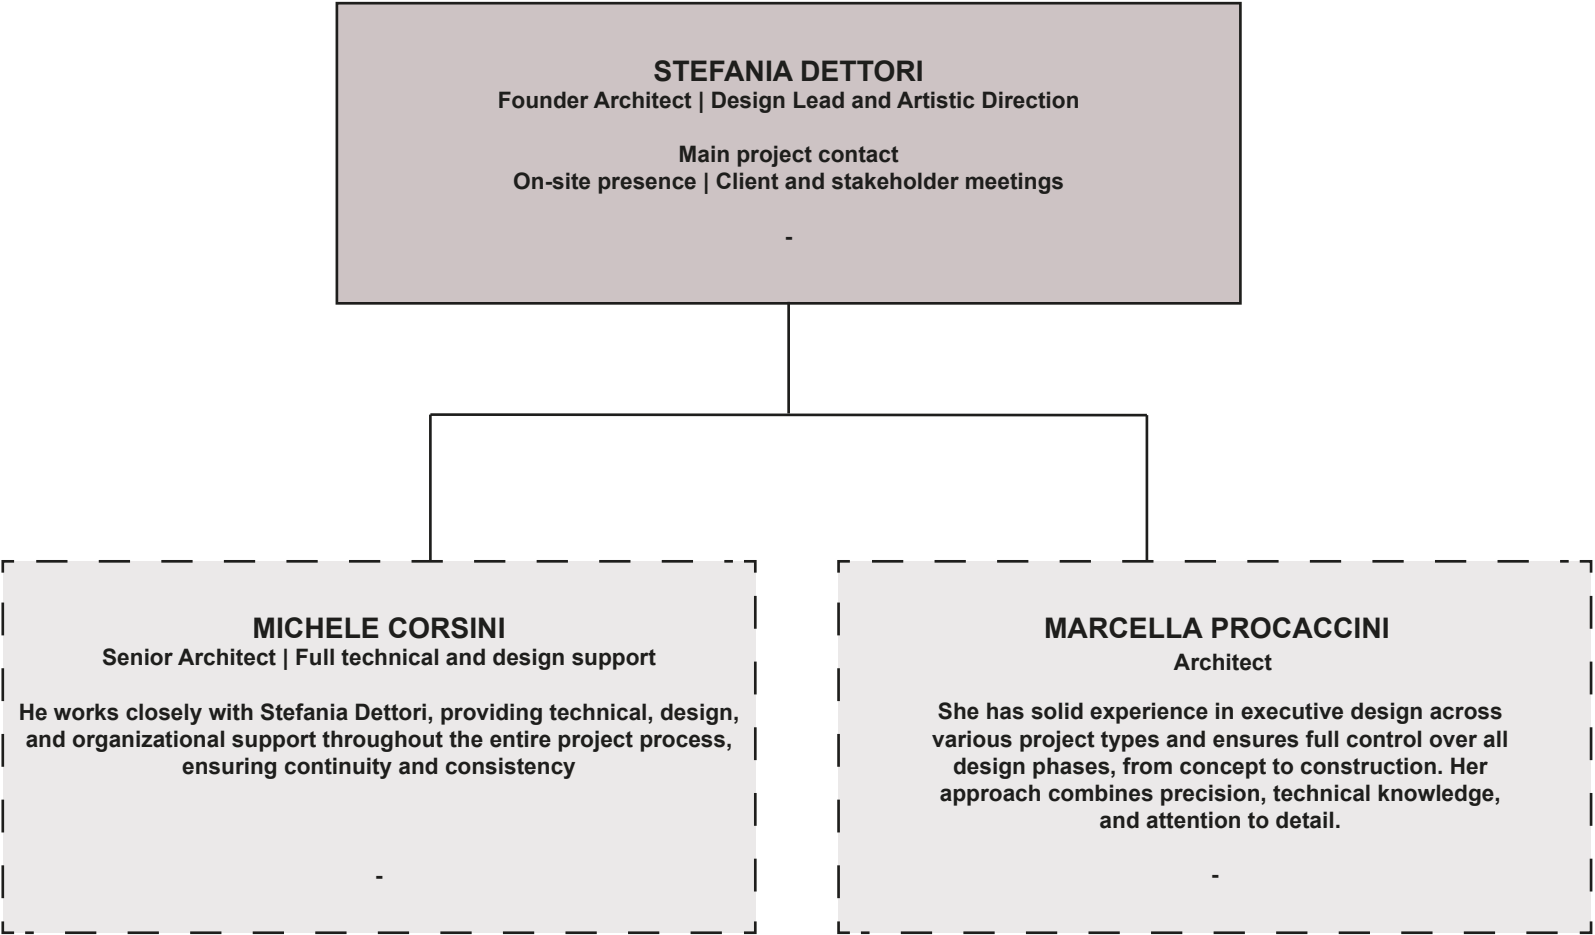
STEFANIA DETTORI
Founder Architect | Design Lead and Artistic Direction

Main project contact
On-site presence | Client and stakeholder meetings

-

MICHELE CORSINI
Senior Architect | Full technical and design support

He works closely with Stefania Dettori, providing technical, design, and organizational support throughout the entire project process, ensuring continuity and consistency

-

MARCELLA PROCACCINI
Architect

She has solid experience in executive design across various project types and ensures full control over all design phases, from concept to construction. Her approach combines precision, technical knowledge, and attention to detail.

-